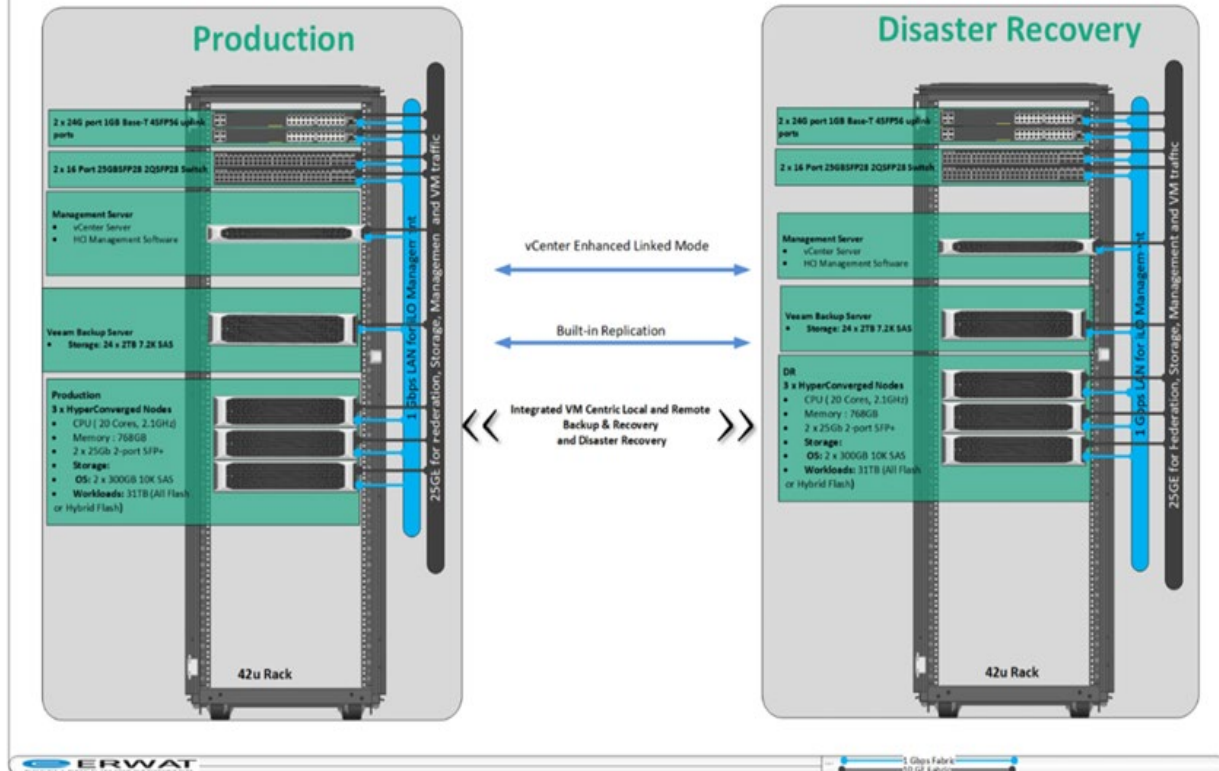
Production

2 x 24G port 1GB Base-T 4SFP56 uplink ports

2 x 16 Port 25GBSFP28 2QSFP28 Switch

Management Server
• vCenter Server
• HCI Management Software

Veeam Backup Server
• Storage: 24 x 2TB 7.2K SAS

Production
3 x HyperConverged Nodes
• CPU ( 20 Cores, 2.1GHz)
• Memory : 768GB
• 2 x 25Gb 2-port SFP+
• Storage:
• OS: 2 x 300GB 10K SAS
• Workloads: 31TB (All Flash or Hybrid Flash)

1 Gbps LAN for iLO Management

25GE for Federation, Storage, Management and VM traffic

42u Rack

vCenter Enhanced Linked Mode

Built-in Replication

Integrated VM Centric Local and Remote Backup & Recovery and Disaster Recovery

Disaster Recovery

2 x 24G port 1GB Base-T 4SFP56 uplink ports

2 x 16 Port 25GBSFP28 2QSFP28 Switch

Management Server
• vCenter Server
• HCI Management Software

Veeam Backup Server
• Storage: 24 x 2TB 7.2K SAS

DR
3 x HyperConverged Nodes
• CPU ( 20 Cores, 2.1GHz)
• Memory : 768GB
• 2 x 25Gb 2-port SFP+
• Storage:
• OS: 2 x 300GB 10K SAS
• Workloads: 31TB (All Flash or Hybrid Flash)

1 Gbps LAN for iLO Management

25GE for Federation, Storage, Management and VM traffic

42u Rack

ERWAT

1 Gbps Fabric
10 GE Fabric